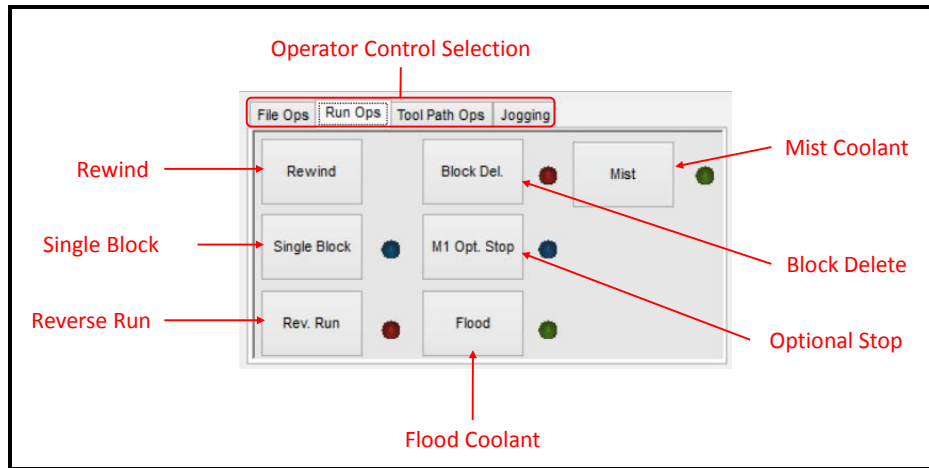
Operator Control Selection

File Ops | Run Ops | Tool Path Ops | Jogging

Rewind

Rewind

Block Del.

Mist

Mist Coolant

Single Block

Single Block

M1 Opt. Stop

Block Delete

Reverse Run

Rev. Run

Flood

Optional Stop

Flood Coolant